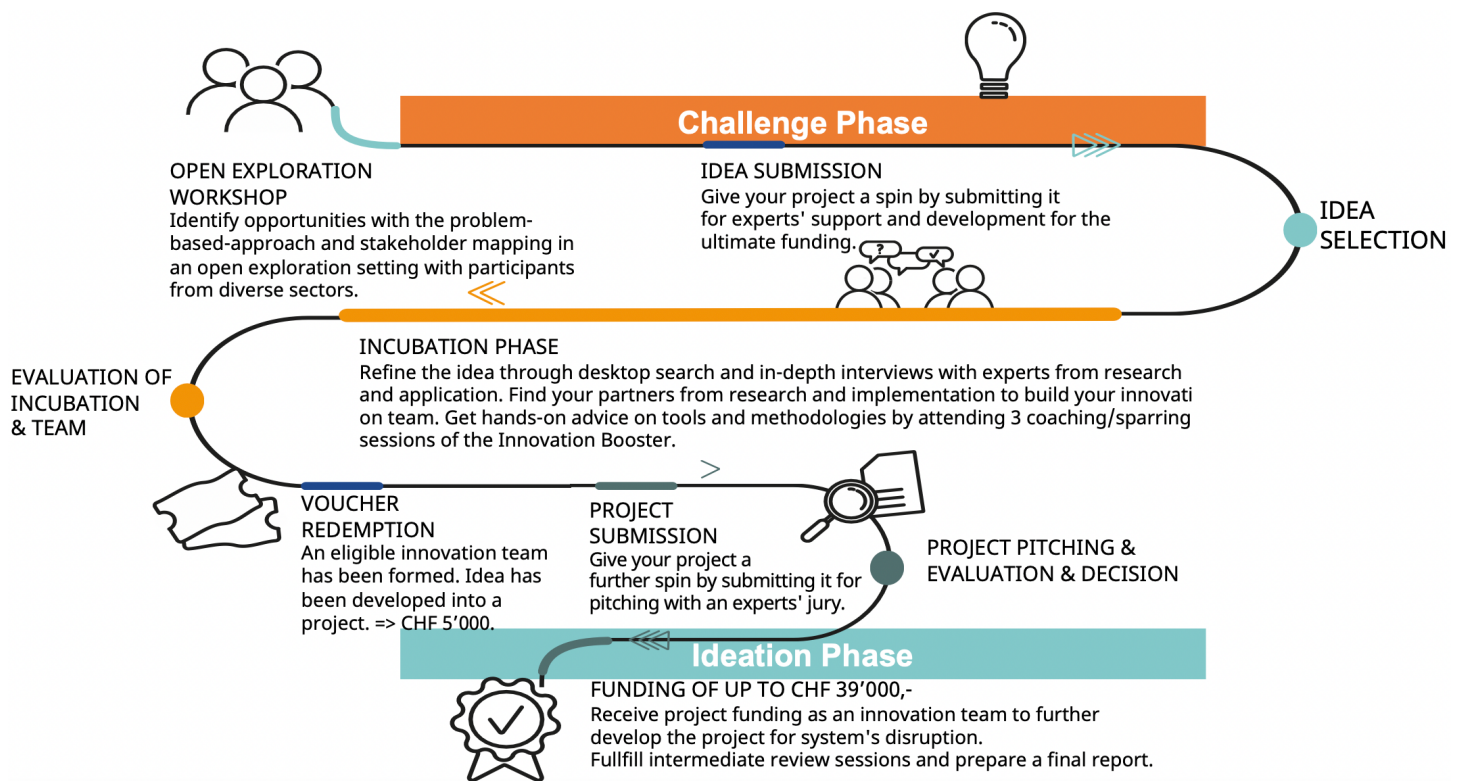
Challenge Phase

OPEN EXPLORATION WORKSHOP
Identify opportunities with the problem-based-approach and stakeholder mapping in an open exploration setting with participants from diverse sectors.

IDEA SUBMISSION
Give your project a spin by submitting it for experts' support and development for the ultimate funding.

IDEA SELECTION

?

INCUBATION PHASE
Refine the idea through desktop search and in-depth interviews with experts from research and application. Find your partners from research and implementation to build your innovati on team. Get hands-on advice on tools and methodologies by attending 3 coaching/sparring sessions of the Innovation Booster.

EVALUATION OF INCUBATION & TEAM

VOUCHER REDEMPTION
An eligible innovation team has been formed. Idea has been developed into a project. => CHF 5'000.

PROJECT SUBMISSION
Give your project a further spin by submitting it for pitching with an experts' jury.

PROJECT PITCHING & EVALUATION & DECISION

Ideation Phase

FUNDING OF UP TO CHF 39'000,-
Receive project funding as an innovation team to further develop the project for system's disruption.
Fullfill intermediate review sessions and prepare a final report.